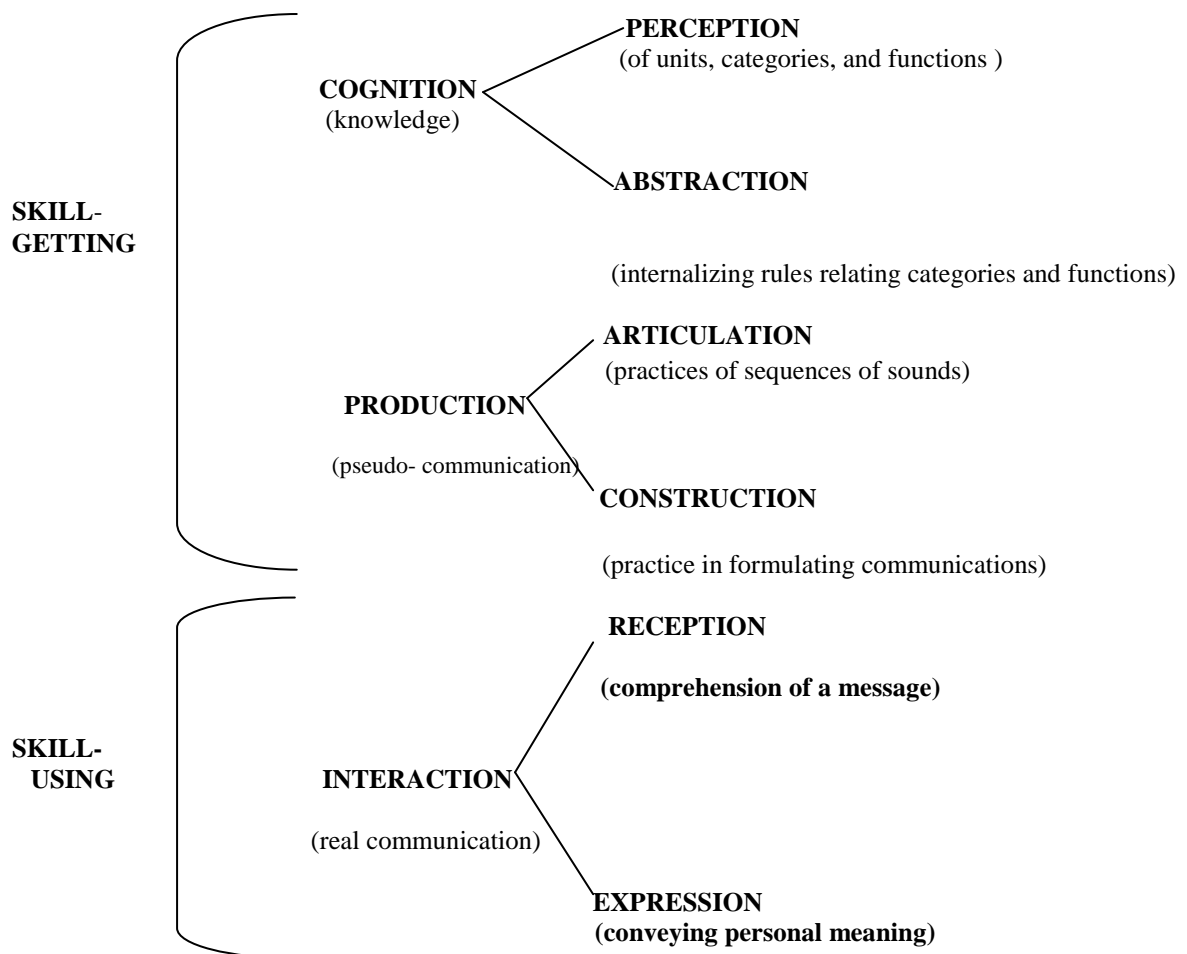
SKILL-GETTING

COGNITION
(knowledge)

PERCEPTION
(of units, categories, and functions )

ABSTRACTION

(internalizing rules relating categories and functions)

PRODUCTION
(pseudo- communication)

ARTICULATION
(practices of sequences of sounds)

CONSTRUCTION

(practice in formulating communications)

SKILL-USING

INTERACTION
(real communication)

RECEPTION

(comprehension of a message)

EXPRESSION
(conveying personal meaning)